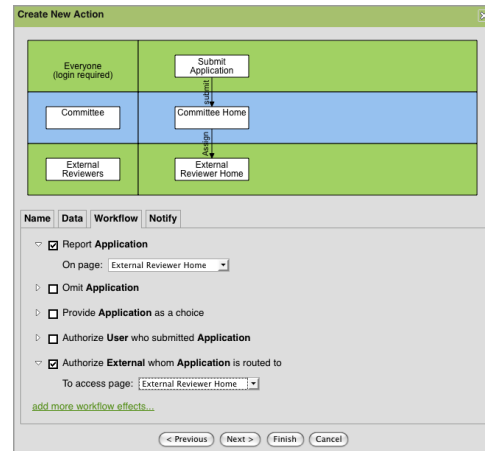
Create New Action

Everyone (login required)

Submit Application

submit

Committee

Committee Home

Assign

External Reviewers

External Reviewer Home

Name Data Workflow Notify

Report **Application**

On page: External Reviewer Home

Omit **Application**

Provide **Application** as a choice

Authorize **User** who submitted **Application**

Authorize **External** whom **Application** is routed to

To access page: External Reviewer Home

add more workflow effects...

< Previous Next > Finish Cancel